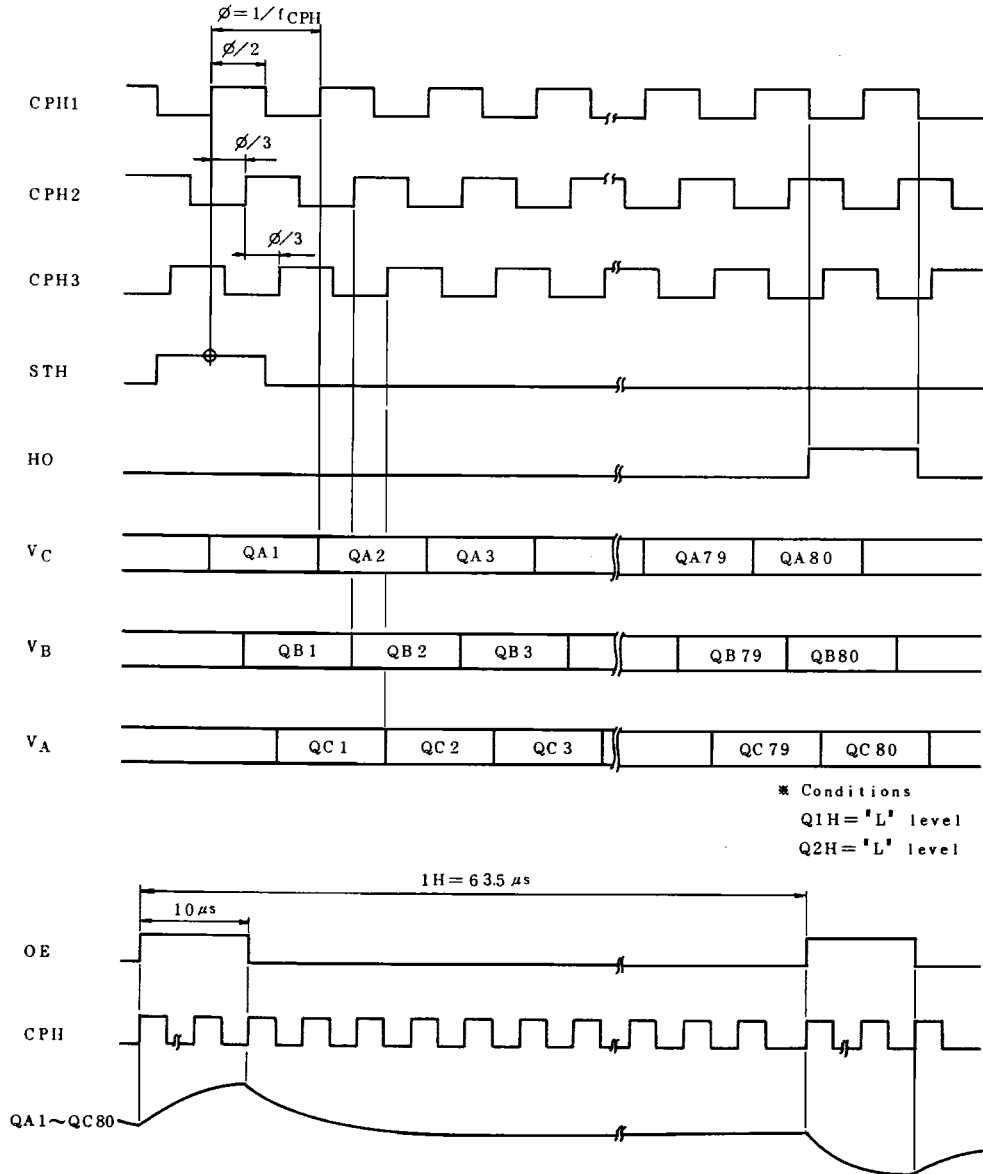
$\phi = 1/f_{CPH}$

$\phi/2$

CPH1

$\phi/3$

CPH2

$\phi/3$

CPH3

STH

HO

$V_C$

QA1 QA2 QA3 QA79 QA80

$V_B$

QB1 QB2 QB3 QB79 QB80

$V_A$

QC1 QC2 QC3 QC79 QC80

＊ Conditions
Q1H = 'L' level
Q2H = 'L' level

1H = 63.5 $\mu s$

10 $\mu s$

OE

CPH

QA1～QC80